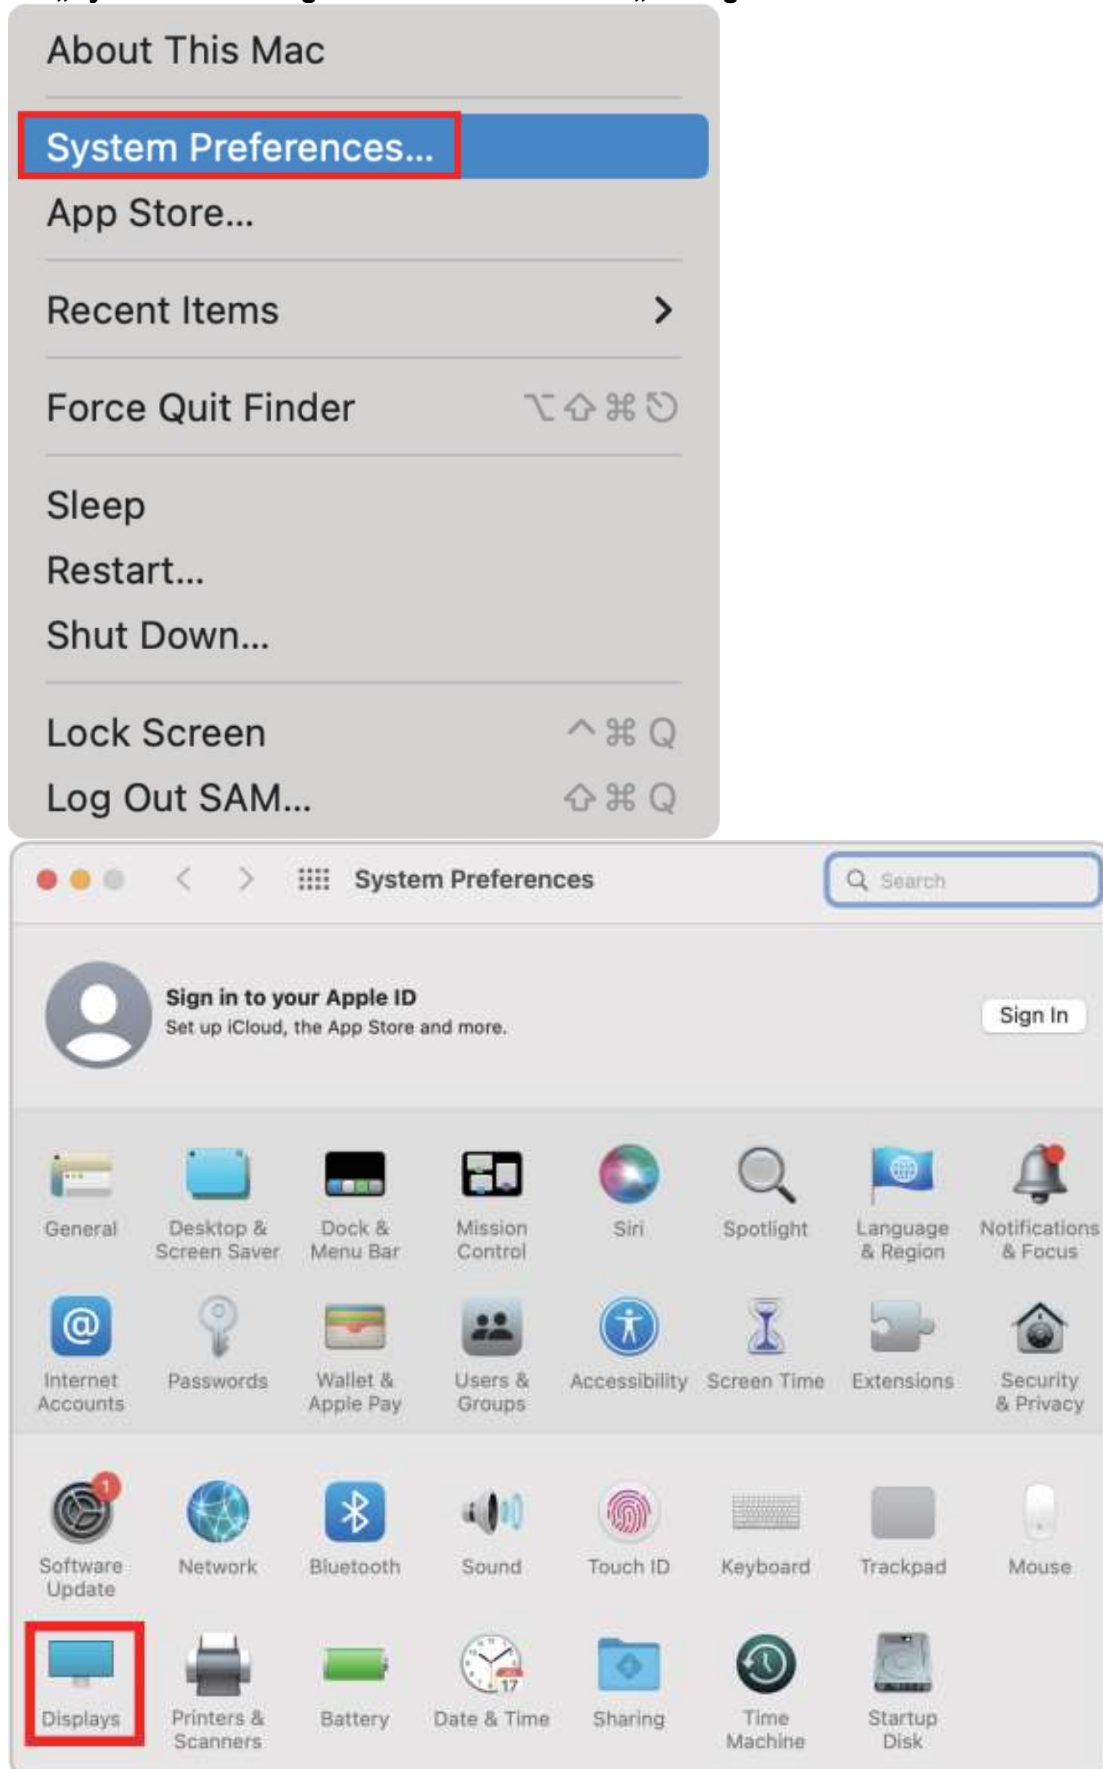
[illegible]

About This Mac

System Preferences...

App Store...

Recent Items

Force Quit Finder ⌥⇧⌘⎋

Sleep

Restart...

Shut Down...

Lock Screen ^⌘Q

Log Out SAM... ⇧⌘Q

System Preferences

Search

Sign in to your Apple ID

Set up iCloud, the App Store and more.

Sign In

General

Desktop & Screen Saver

Dock & Menu Bar

Mission Control

Siri

Spotlight

Language & Region

Notifications & Focus

Internet Accounts

Passwords

Wallet & Apple Pay

Users & Groups

Accessibility

Screen Time

Extensions

Security & Privacy

1

Software Update

Network

Bluetooth

Sound

Touch ID

Keyboard

Trackpad

Mouse

Displays

Printers & Scanners

Battery

17

Date & Time

Sharing

Time Machine

Startup Disk